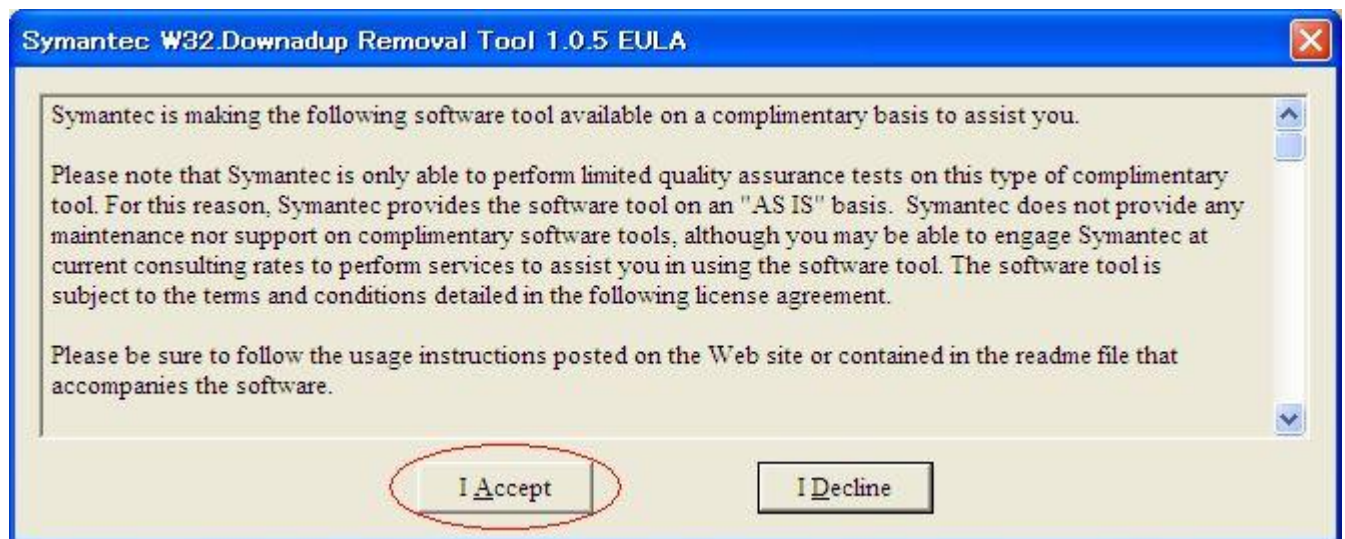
Symantec W32.Downadup Removal Tool 1.0.5 EULA

Symantec is making the following software tool available on a complimentary basis to assist you.

Please note that Symantec is only able to perform limited quality assurance tests on this type of complimentary tool. For this reason, Symantec provides the software tool on an "AS IS" basis. Symantec does not provide any maintenance nor support on complimentary software tools, although you may be able to engage Symantec at current consulting rates to perform services to assist you in using the software tool. The software tool is subject to the terms and conditions detailed in the following license agreement.

Please be sure to follow the usage instructions posted on the Web site or contained in the readme file that accompanies the software.

I Accept

I Decline